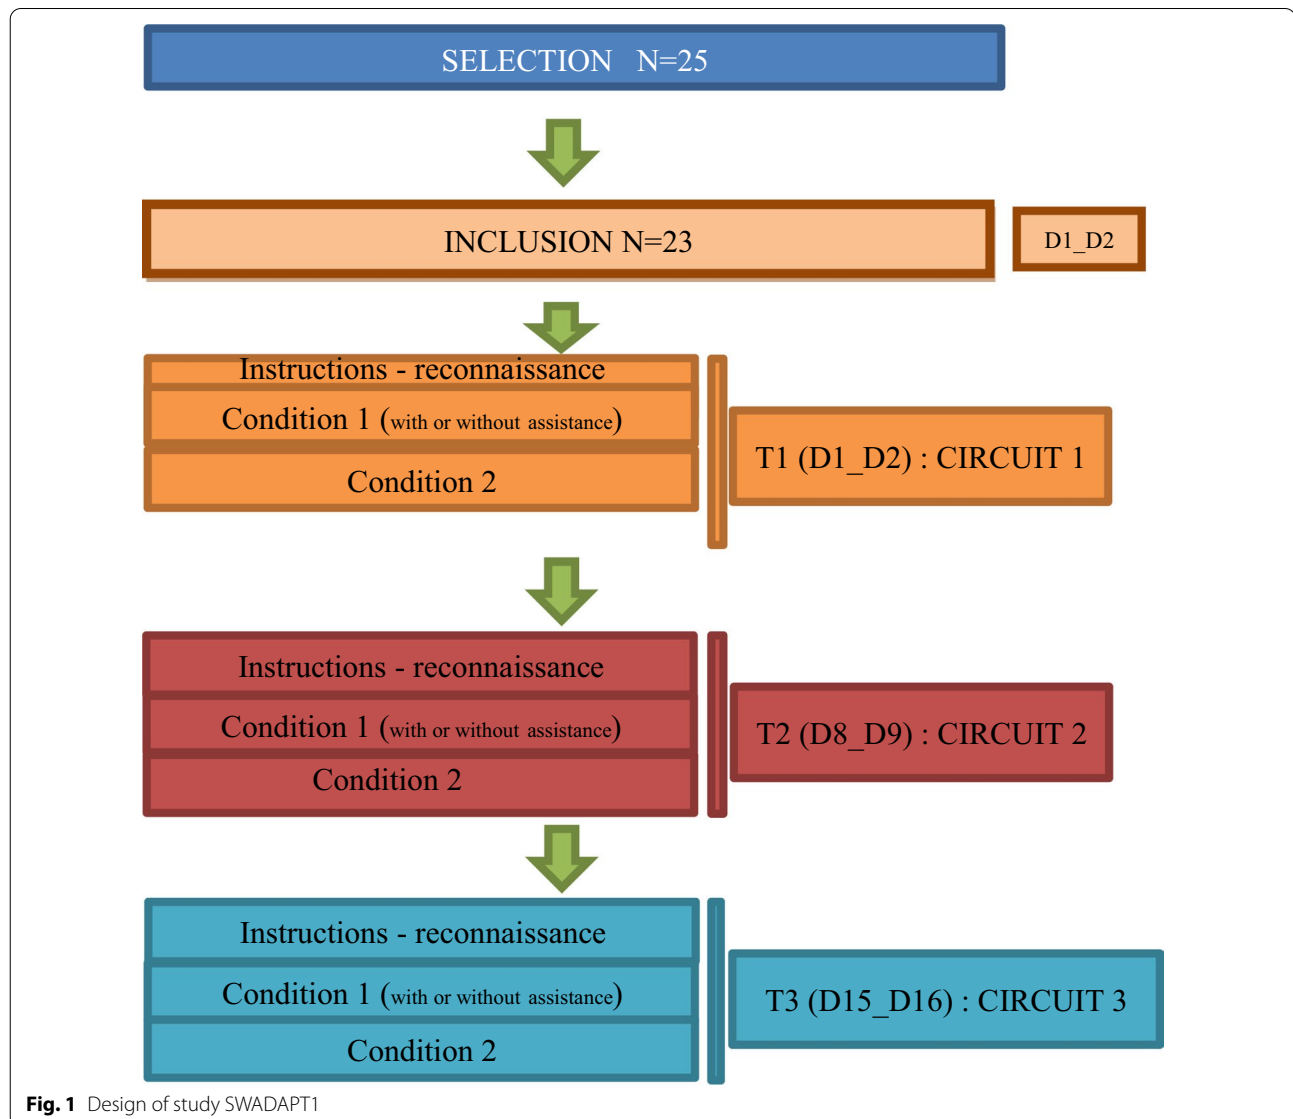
SELECTION N=25

INCLUSION N=23

D1_D2

Instructions - reconnaissance

Condition 1 (with or without assistance)

Condition 2

T1 (D1_D2) : CIRCUIT 1

Instructions - reconnaissance

Condition 1 (with or without assistance)

Condition 2

T2 (D8_D9) : CIRCUIT 2

Instructions - reconnaissance

Condition 1 (with or without assistance)

Condition 2

T3 (D15_D16) : CIRCUIT 3

Fig. 1 Design of study SWADAPT1